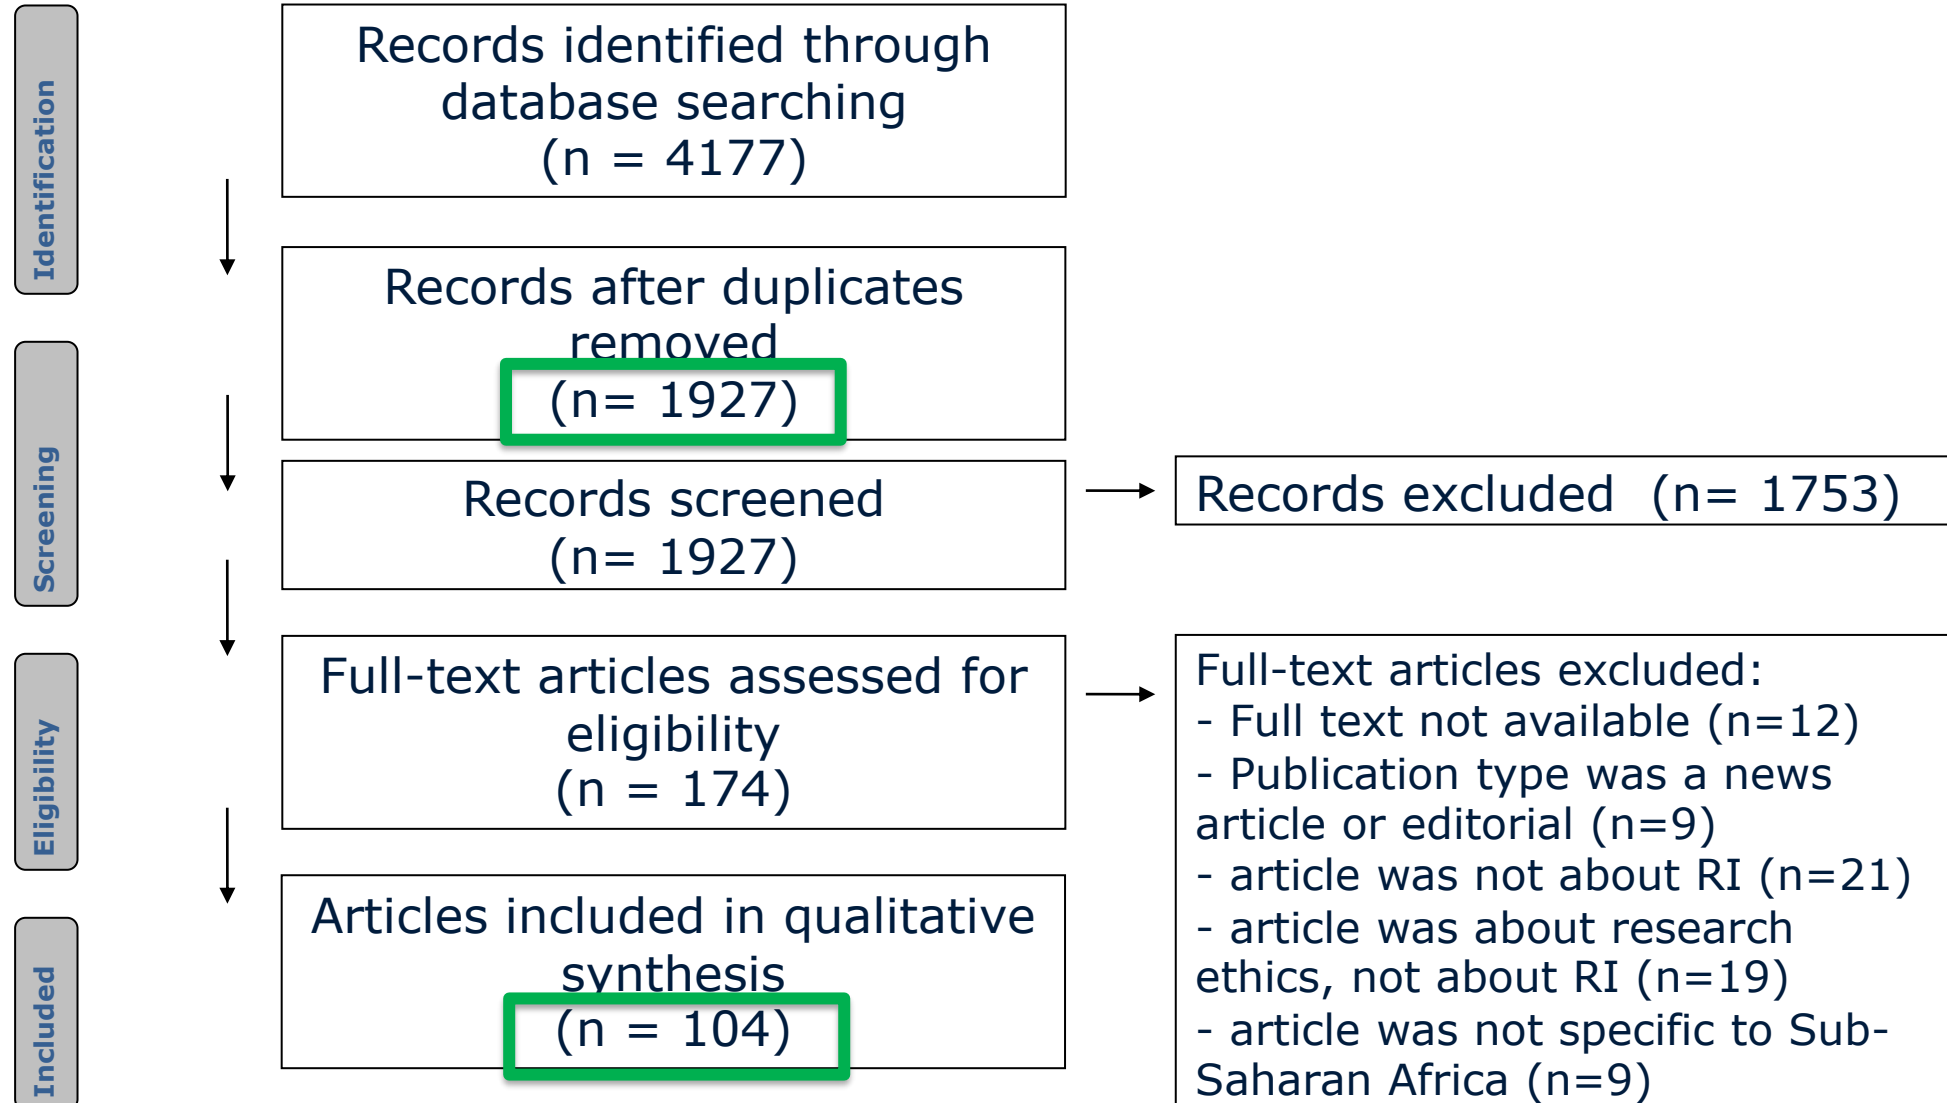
Identification

Records identified through database searching
(n = 4177)

Records after duplicates removed
(n= 1927)

Screening

Records screened
(n= 1927)

Records excluded (n= 1753)

Eligibility

Full-text articles assessed for eligibility
(n = 174)

Full-text articles excluded:
- Full text not available (n=12)
- Publication type was a news article or editorial (n=9)
- article was not about RI (n=21)
- article was about research ethics, not about RI (n=19)
- article was not specific to Sub-Saharan Africa (n=9)

Included

Articles included in qualitative synthesis
(n = 104)